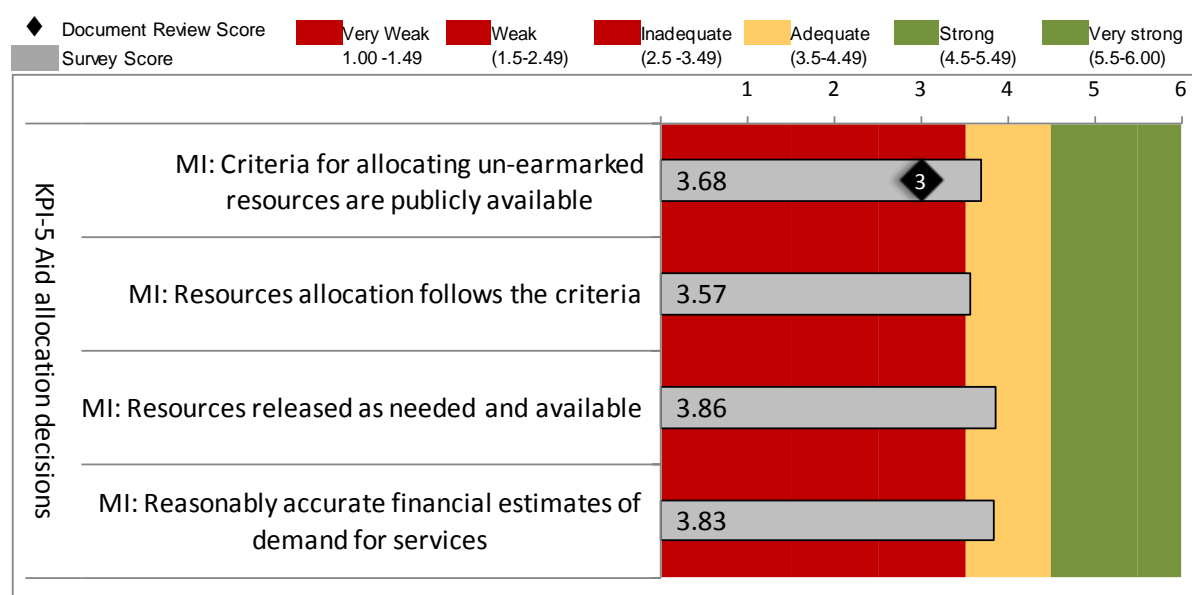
Document Review Score
Survey Score

| Very Weak | Weak | Inadequate | Adequate | Strong | Very strong |
|---|---|---|---|---|---|
| 1.00 -1.49 | (1.5-2.49) | (2.5 -3.49) | (3.5-4.49) | (4.5-5.49) | (5.5-6.00) |

1 2 3 4 5 6

KPI-5 Aid allocation decisions

MI: Criteria for allocating un-earmarked resources are publicly available
3.68
3

MI: Resources allocation follows the criteria
3.57

MI: Resources released as needed and available
3.86

MI: Reasonably accurate financial estimates of demand for services
3.83